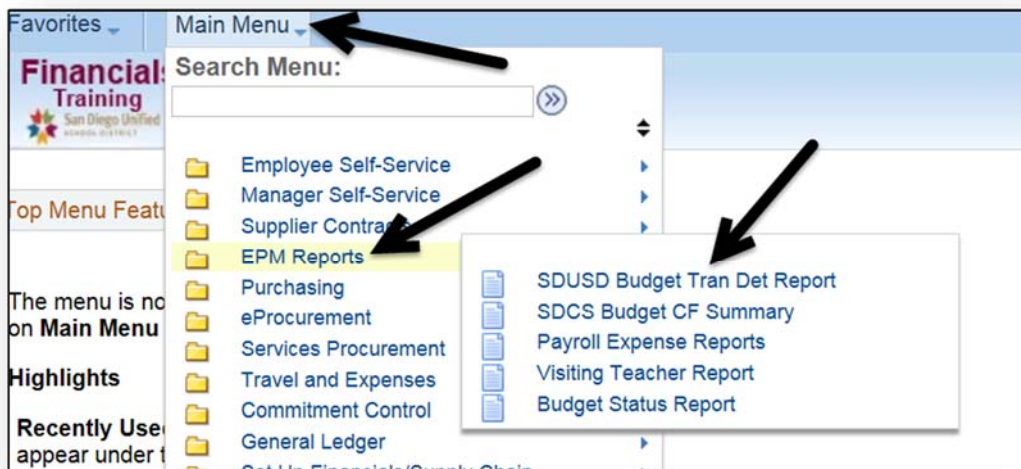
Favorites
Main Menu

Financials
Training
San Diego Unified SCHOOL DISTRICT

Search Menu:

Top Menu Featu

The menu is no
on Main Menu

Highlights

Recently Use
appear under t

Employee Self-Service
Manager Self-Service
Supplier Contra
EPM Reports
Purchasing
eProcurement
Services Procurement
Travel and Expenses
Commitment Control
General Ledger

SDUSD Budget Tran Det Report
SDCS Budget CF Summary
Payroll Expense Reports
Visiting Teacher Report
Budget Status Report